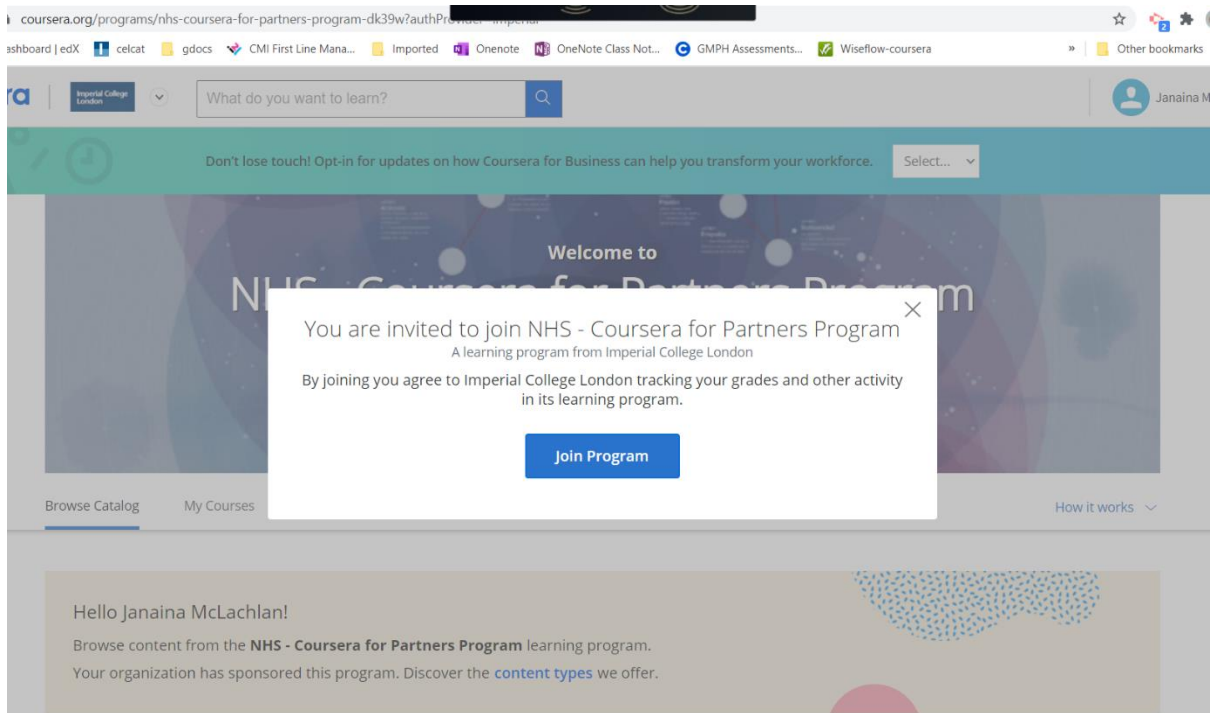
coursera.org/programs/nhs-coursera-for-partners-program-dk39w?authPr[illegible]

ashboard | edX celcat gdocs CMI First Line Mana... Imported Onenote OneNote Class Not... GMPH Assessments... Wiseflow-coursera » Other bookmarks

ra Imperial College London What do you want to learn? Janaina M

Don't lose touch! Opt-in for updates on how Coursera for Business can help you transform your workforce. Select...

Welcome to

N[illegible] m

You are invited to join NHS - Coursera for Partners Program
A learning program from Imperial College London
By joining you agree to Imperial College London tracking your grades and other activity in its learning program.

Join Program

Browse Catalog My Courses How it works

Hello Janaina McLachlan!
Browse content from the **NHS - Coursera for Partners Program** learning program.
Your organization has sponsored this program. Discover the content types we offer.